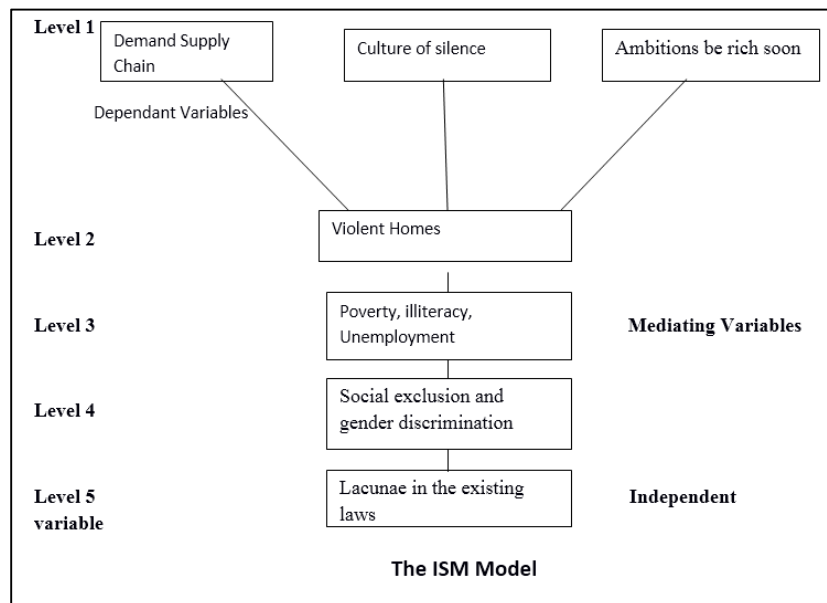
Level 1

Demand Supply Chain

Culture of silence

Ambitions be rich soon

Dependant Variables

Level 2

Violent Homes

Level 3

Poverty, illiteracy, Unemployment

Mediating Variables

Level 4

Social exclusion and gender discrimination

Level 5 variable

Lacunae in the existing laws

Independent

The ISM Model